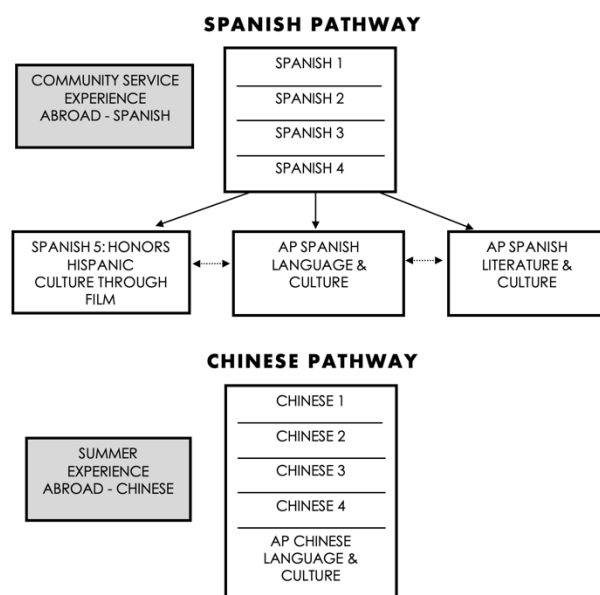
SPANISH PATHWAY

COMMUNITY SERVICE EXPERIENCE ABROAD - SPANISH

SPANISH 1

SPANISH 2

SPANISH 3

SPANISH 4

SPANISH 5: HONORS HISPANIC CULTURE THROUGH FILM

AP SPANISH LANGUAGE & CULTURE

AP SPANISH LITERATURE & CULTURE

CHINESE PATHWAY

SUMMER EXPERIENCE ABROAD - CHINESE

CHINESE 1

CHINESE 2

CHINESE 3

CHINESE 4

AP CHINESE LANGUAGE & CULTURE